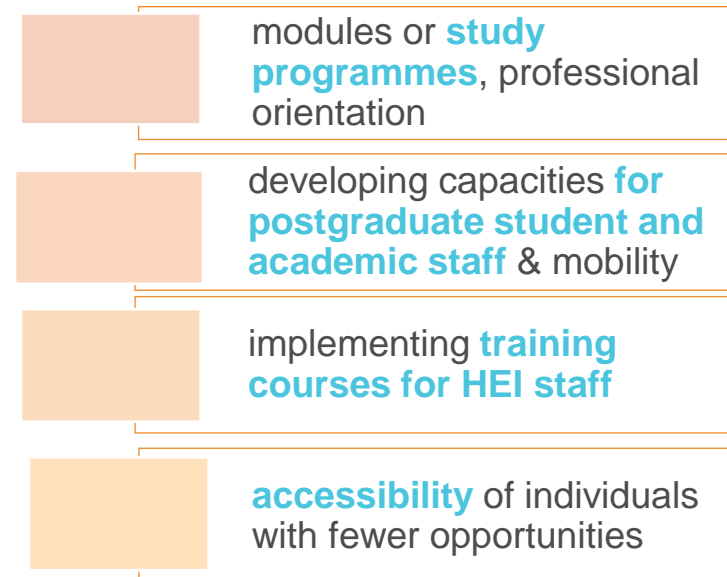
modules or **study programmes**, professional orientation

developing capacities **for postgraduate student and academic staff** & mobility

implementing **training courses for HEI staff**

**accessibility** of individuals with fewer opportunities